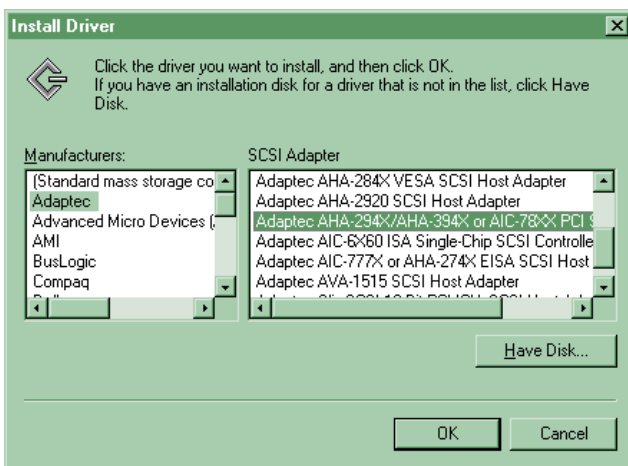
Install Driver

Click the driver you want to install, and then click OK.
If you have an installation disk for a driver that is not in the list, click Have Disk.

Manufacturers:
(Standard mass storage co
Adaptec
Advanced Micro Devices (
AMI
BusLogic
Compaq

SCSI Adapter
Adaptec AHA-284X VESA SCSI Host Adapter
Adaptec AHA-2920 SCSI Host Adapter
Adaptec AHA-294X/AHA-394X or AIC-78XX PCI
Adaptec AIC-6X60 ISA Single-Chip SCSI Controlle
Adaptec AIC-777X or AHA-274X EISA SCSI Host
Adaptec AVA-1515 SCSI Host Adapter
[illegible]

Have Disk...

OK
Cancel